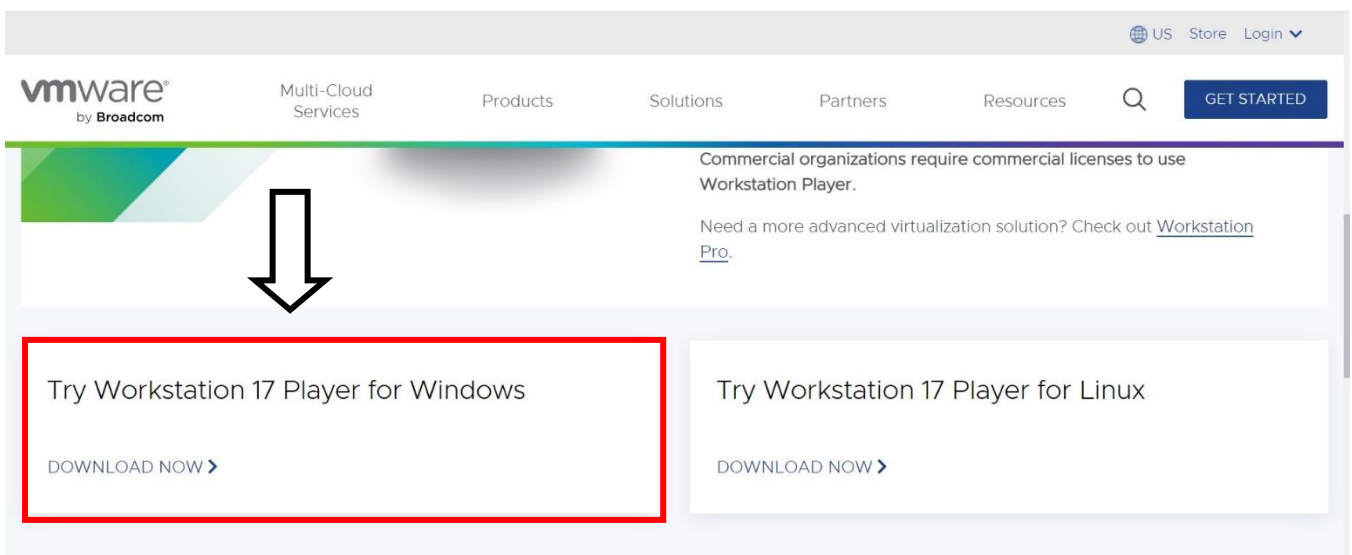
US Store Login

vmware by Broadcom

Multi-Cloud Services

Products

Solutions

Partners

Resources

GET STARTED

Commercial organizations require commercial licenses to use Workstation Player.

Need a more advanced virtualization solution? Check out Workstation Pro.

Try Workstation 17 Player for Windows

DOWNLOAD NOW >

Try Workstation 17 Player for Linux

DOWNLOAD NOW >